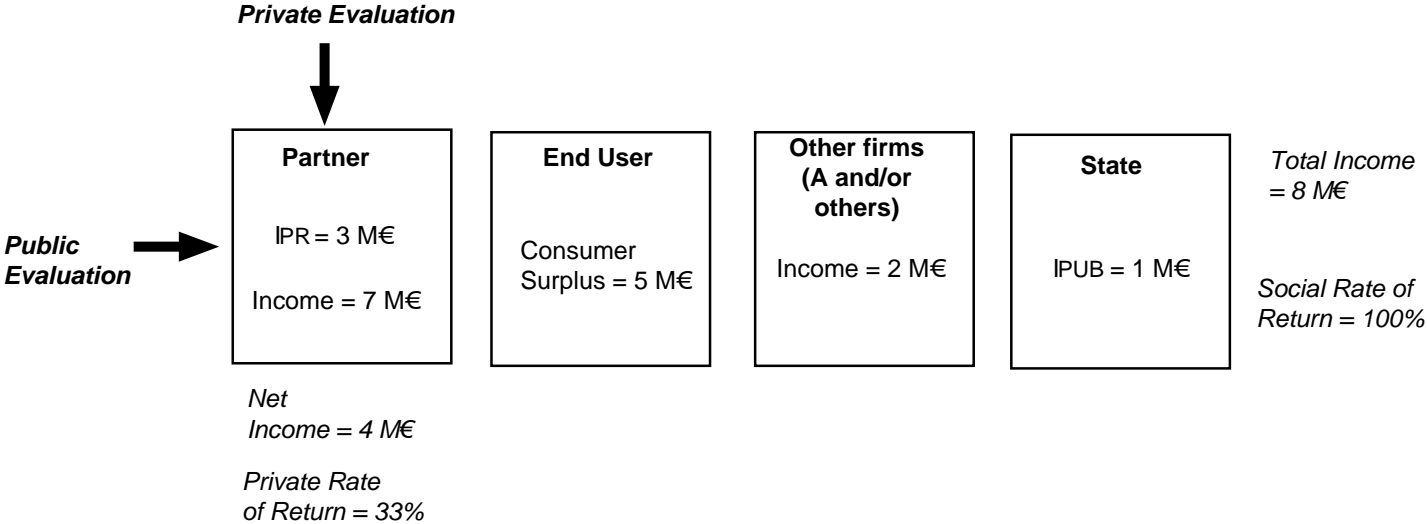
Private Evaluation

Public Evaluation

Partner

IPR = 3 M€

Income = 7 M€

End User

Consumer Surplus = 5 M€

Other firms (A and/or others)

Income = 2 M€

State

IPUB = 1 M€

Total Income = 8 M€

Social Rate of Return = 100%

Net Income = 4 M€

Private Rate of Return = 33%